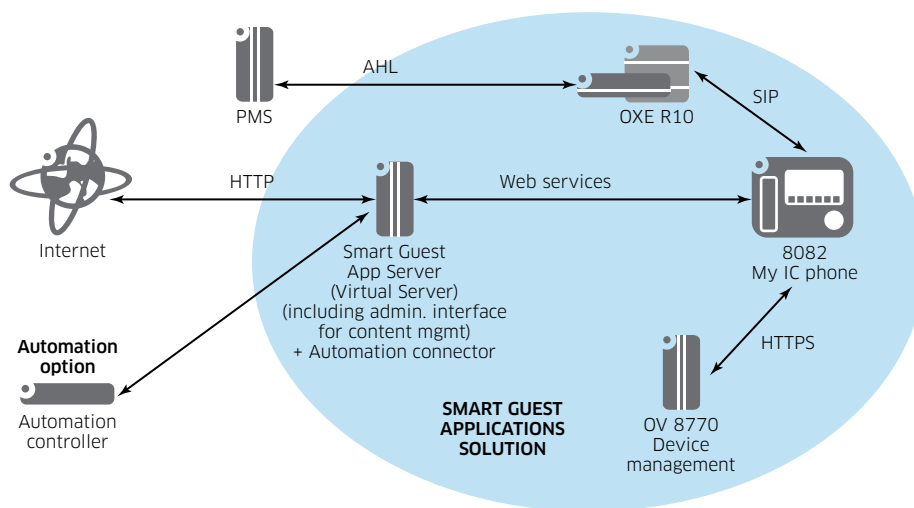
PMS

AHL

OXE R10

SIP

Internet

HTTP

Web services

Smart Guest App Server (Virtual Server) (including admin. interface for content mgmt) + Automation connector

8082 My IC phone

Automation option

Automation controller

HTTPS

SMART GUEST APPLICATIONS SOLUTION

OV 8770 Device management